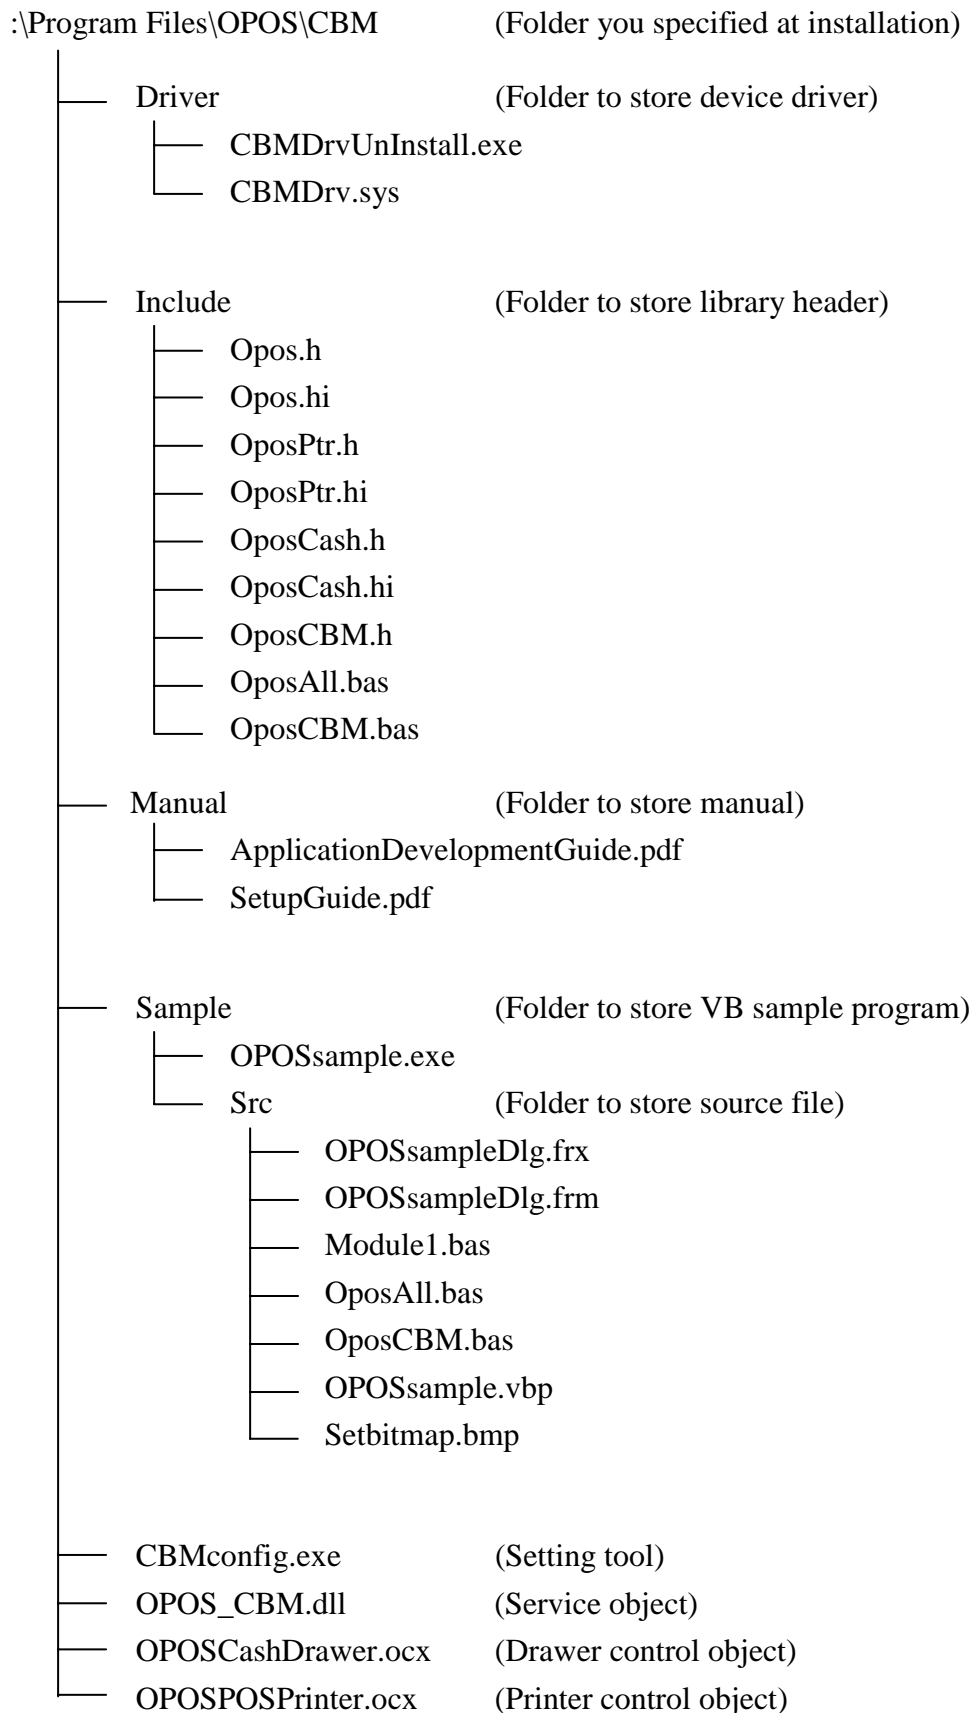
:\Program Files\OPOS\CBM (Folder you specified at installation)

Driver (Folder to store device driver)
CBMDrvUnInstall.exe
CBMDrv.sys

Include (Folder to store library header)
Opos.h
Opos.hi
OposPtr.h
OposPtr.hi
OposCash.h
OposCash.hi
OposCBM.h
OposAll.bas
OposCBM.bas

Manual (Folder to store manual)
ApplicationDevelopmentGuide.pdf
SetupGuide.pdf

Sample (Folder to store VB sample program)
OPOSsample.exe
Src (Folder to store source file)
OPOSsampleDlg.frx
OPOSsampleDlg.frm
Module1.bas
OposAll.bas
OposCBM.bas
OPOSsample.vbp
Setbitmap.bmp

CBMconfig.exe (Setting tool)
OPOS_CBM.dll (Service object)
OPOSCashDrawer.ocx (Drawer control object)
OPOSPOSPrinter.ocx (Printer control object)